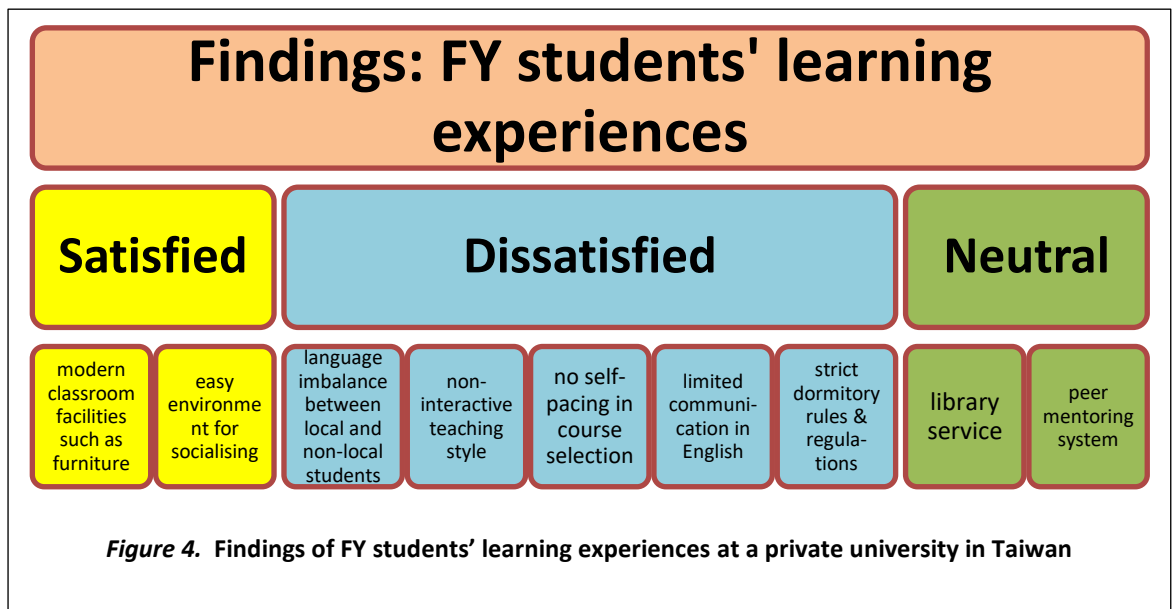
Findings: FY students' learning experiences

Satisfied

Dissatisfied

Neutral

modern classroom facilities such as furniture

easy environment for socialising

language imbalance between local and non-local students

non-interactive teaching style

no self-pacing in course selection

limited communication in English

strict dormitory rules & regulations

library service

peer mentoring system

*Figure 4.* Findings of FY students' learning experiences at a private university in Taiwan